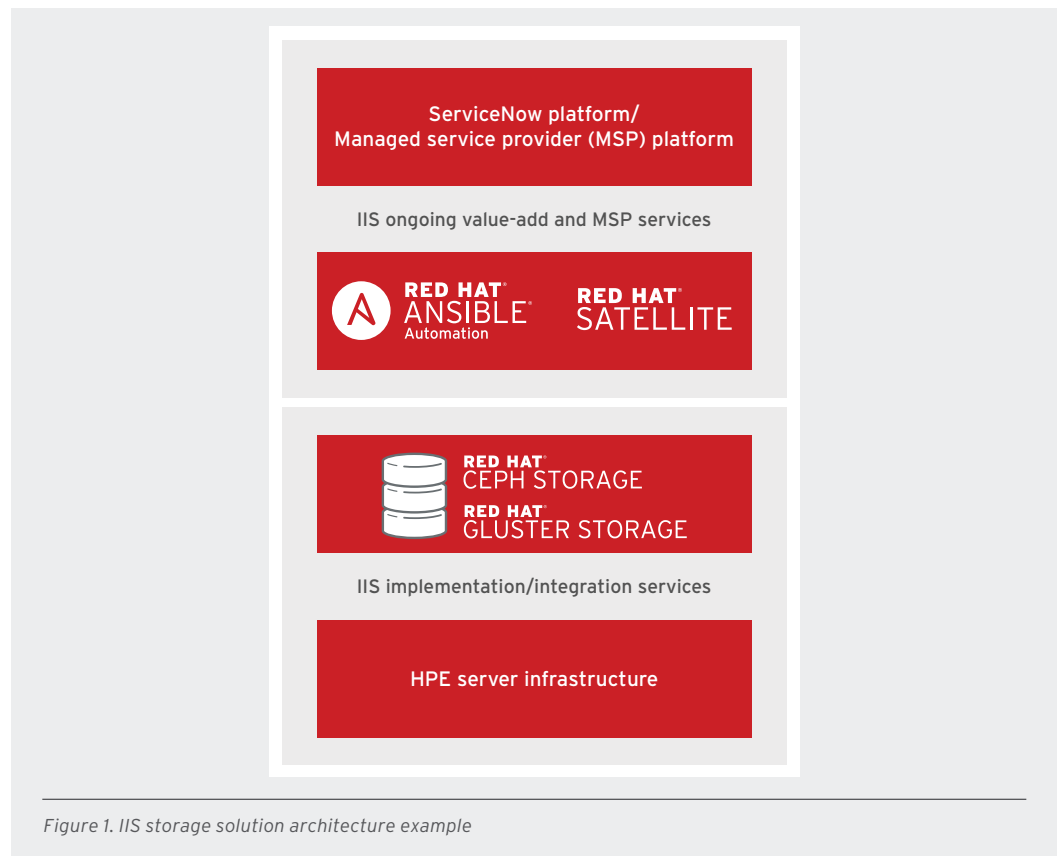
ServiceNow platform/
Managed service provider (MSP) platform

IIS ongoing value-add and MSP services

RED HAT® ANSIBLE® Automation

RED HAT® SATELLITE

RED HAT® CEPH STORAGE

RED HAT® GLUSTER STORAGE

IIS implementation/integration services

HPE server infrastructure

Figure 1. IIS storage solution architecture example